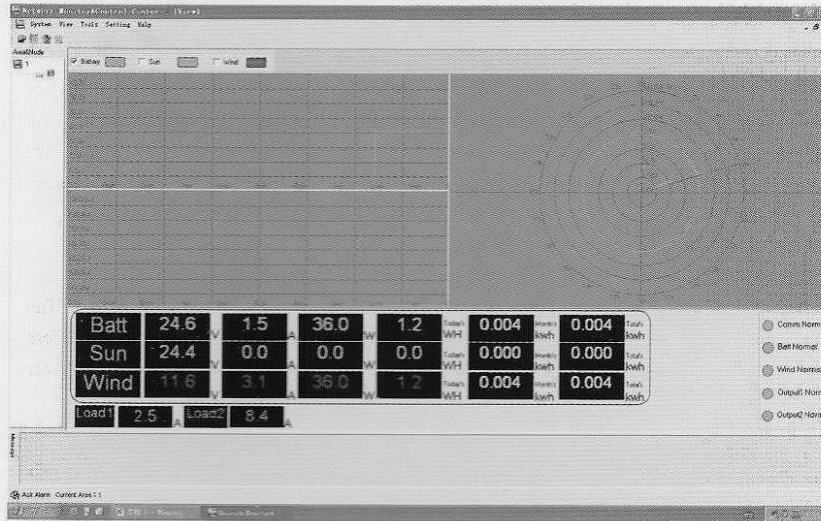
Network Monitor&Control Center - [View]

System View Tools Setting Help

Area&Node

1

Battery Sun Wind

| Batt | 24.6 V | 1.5 A | 36.0 W | 1.2 | Today's WH | 0.004 | Month's kwh | 0.004 | Total's kwh |
|---|---|---|---|---|---|---|---|---|---|
| Sun | 24.4 V | 0.0 A | 0.0 W | 0.0 | Today's WH | 0.000 | Month's kwh | 0.000 | Total's kwh |
| Wind | 11.6 V | 3.1 A | 36.0 W | 1.2 | Today's WH | 0.004 | Month's kwh | 0.004 | Total's kwh |

Load1 2.5 A Load2 8.4 A

Comm Normal
Batt Normal
Wind Normal
Output1 Normal
Output2 Normal

Message

Ack Alarm Current Area:1:1